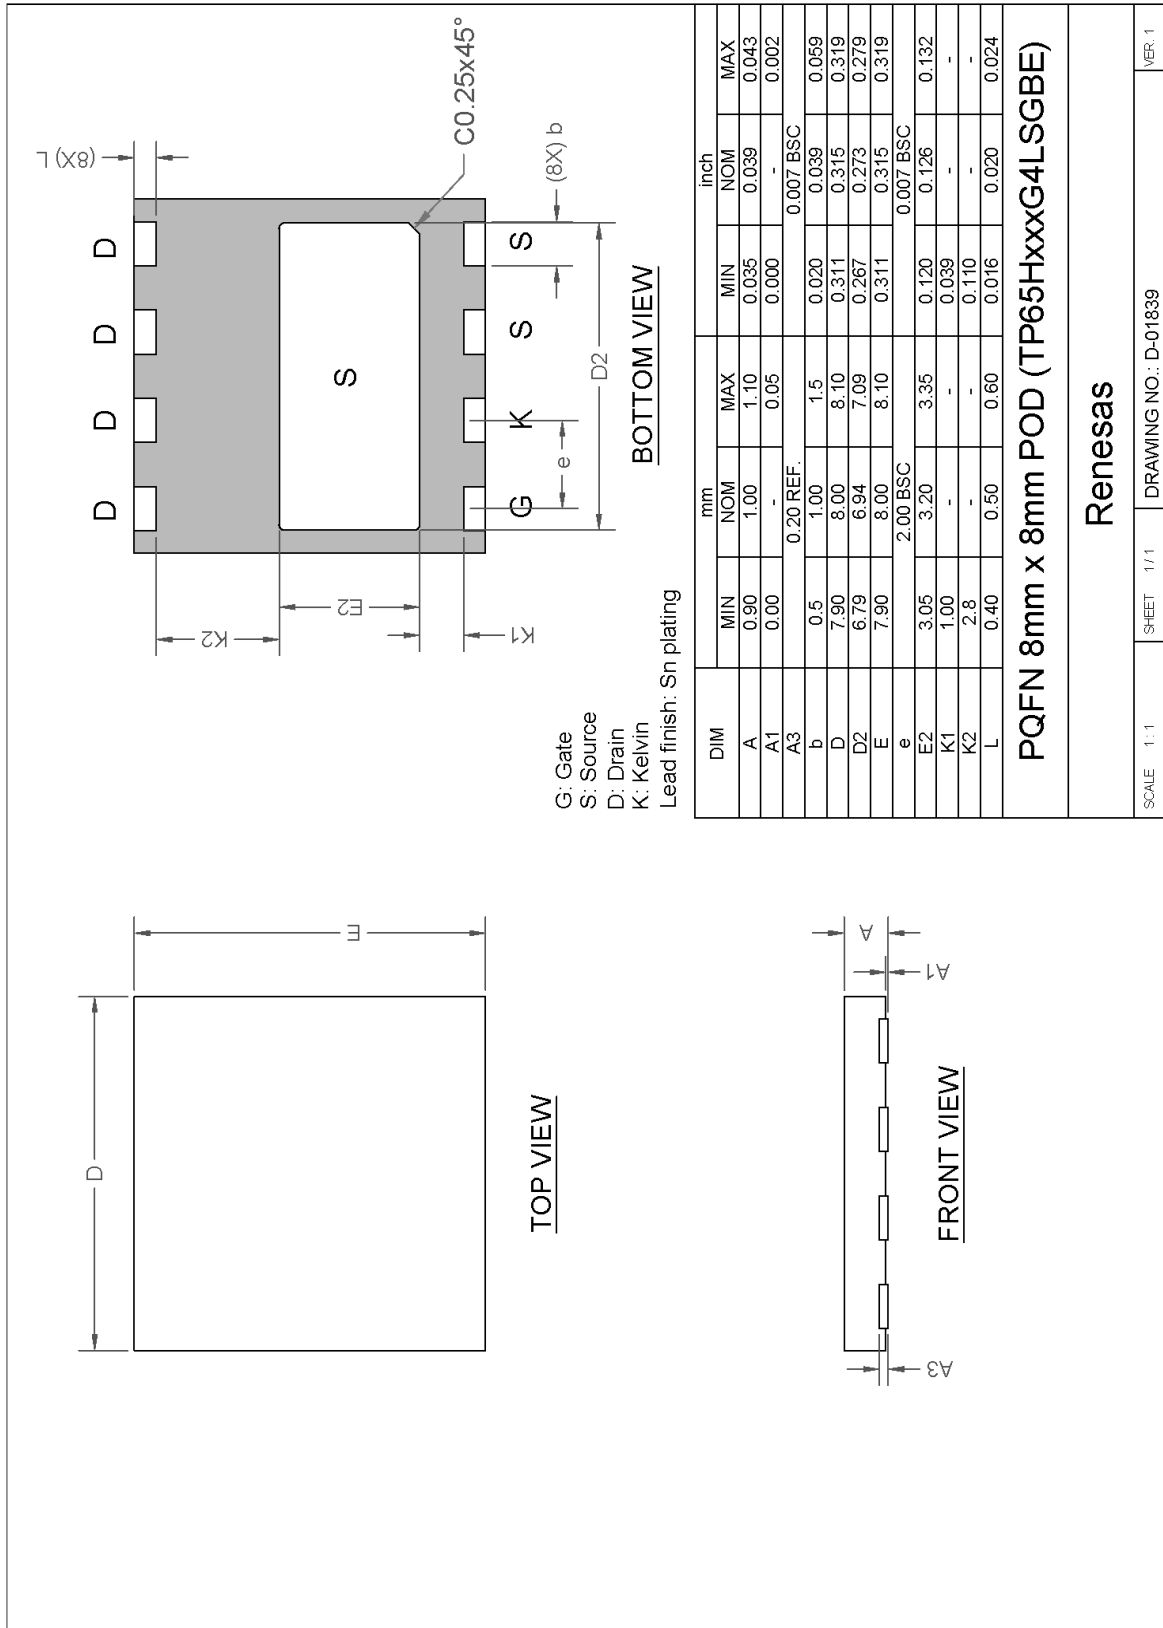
D D D D
S
G K S S
C0.25x45°
(8X) L
(8X) b
E2
K2
K1
e
D2
BOTTOM VIEW

G: Gate
S: Source
D: Drain
K: Kelvin
Lead finish: Sn plating

| DIM | mm MIN | mm NOM | mm MAX | inch MIN | inch NOM | inch MAX |
|---|---|---|---|---|---|---|
| A | 0.90 | 1.00 | 1.10 | 0.035 | 0.039 | 0.043 |
| A1 | 0.00 | - | 0.05 | 0.000 | - | 0.002 |
| A3 | | 0.20 REF. | | | 0.007 BSC | |
| b | 0.5 | 1.00 | 1.5 | 0.020 | 0.039 | 0.059 |
| D | 7.90 | 8.00 | 8.10 | 0.311 | 0.315 | 0.319 |
| D2 | 6.79 | 6.94 | 7.09 | 0.267 | 0.273 | 0.279 |
| E | 7.90 | 8.00 | 8.10 | 0.311 | 0.315 | 0.319 |
| e | | 2.00 BSC | | | 0.007 BSC | |
| E2 | 3.05 | 3.20 | 3.35 | 0.120 | 0.126 | 0.132 |
| K1 | 1.00 | - | - | 0.039 | - | - |
| K2 | 2.8 | - | - | 0.110 | - | - |
| L | 0.40 | 0.50 | 0.60 | 0.016 | 0.020 | 0.024 |

PQFN 8mm x 8mm POD (TP65HxxxG4LSGBE)

Renesas

SCALE 1:1 SHEET 1/1 DRAWING NO.: D-01839 VER. 1

D
E
TOP VIEW

A
A1
A3
FRONT VIEW